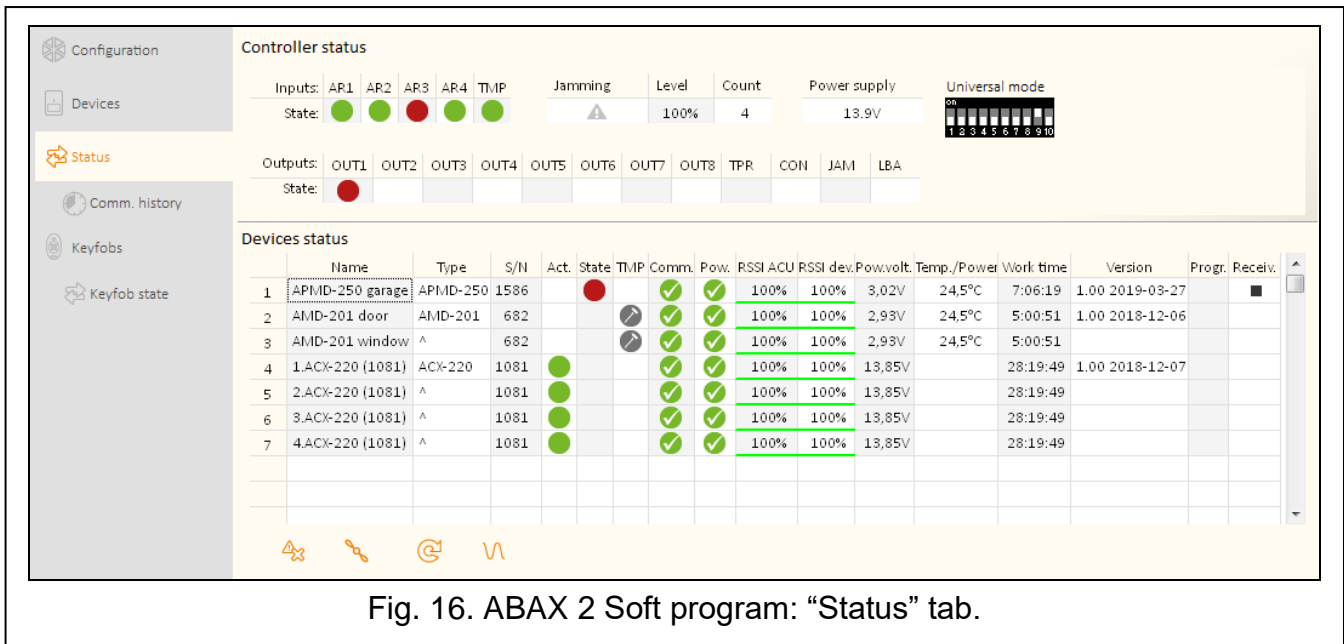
Configuration

Devices

Status

Comm. history

Keyfobs

Keyfob state

Controller status

| Inputs: | AR1 | AR2 | AR3 | AR4 | TMP |
|---|---|---|---|---|---|
| State: | | | | | |

| Jamming | Level | Count |
|---|---|---|
| | 100% | 4 |

Power supply
13.9V

Universal mode
on
1 2 3 4 5 6 7 8 9 10

| Outputs: | OUT1 | OUT2 | OUT3 | OUT4 | OUT5 | OUT6 | OUT7 | OUT8 | TPR | CON | JAM | LBA |
|---|---|---|---|---|---|---|---|---|---|---|---|---|
| State: | | | | | | | | | | | | |

Devices status

| | Name | Type | S/N | Act. | State | TMP | Comm. | Pow. | RSSI ACU | RSSI dev. | Pow.volt. | Temp./Power | Work time | Version | Progr. | Receiv. |
|---|---|---|---|---|---|---|---|---|---|---|---|---|---|---|---|---|
| 1 | APMD-250 garage | APMD-250 | 1586 | | | | | | 100% | 100% | 3,02V | 24,5°C | 7:06:19 | 1.00 2019-03-27 | | ■ |
| 2 | AMD-201 door | AMD-201 | 682 | | | | | | 100% | 100% | 2,93V | 24,5°C | 5:00:51 | 1.00 2018-12-06 | | |
| 3 | AMD-201 window | ^ | 682 | | | | | | 100% | 100% | 2,93V | 24,5°C | 5:00:51 | | | |
| 4 | 1.ACX-220 (1081) | ACX-220 | 1081 | | | | | | 100% | 100% | 13,85V | | 28:19:49 | 1.00 2018-12-07 | | |
| 5 | 2.ACX-220 (1081) | ^ | 1081 | | | | | | 100% | 100% | 13,85V | | 28:19:49 | | | |
| 6 | 3.ACX-220 (1081) | ^ | 1081 | | | | | | 100% | 100% | 13,85V | | 28:19:49 | | | |
| 7 | 4.ACX-220 (1081) | ^ | 1081 | | | | | | 100% | 100% | 13,85V | | 28:19:49 | | | |

Fig. 16. ABAX 2 Soft program: “Status” tab.